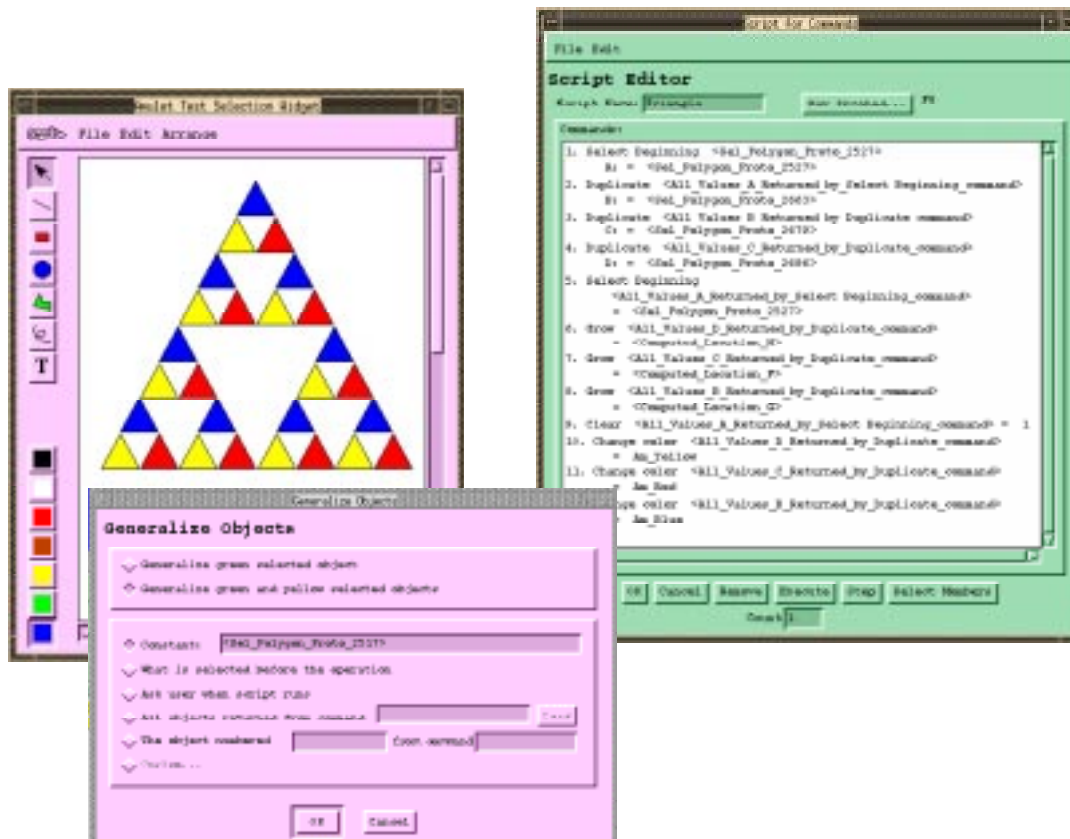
Script for Commands

File Edit

Script Editor

Script Name: Triangle

Commands:

1. Select Beginning <Sel_Polygon_Proto_2527>
A: = <Sel_Polygon_Proto_2527>
2. Duplicate <All Values A Returned by Select Beginning command>
B: = <Sel_Polygon_Proto_2563>
3. Duplicate <All Values B Returned by Duplicate command>
C: = <Sel_Polygon_Proto_2670>
4. Duplicate <All_Values_C_Returned_by_Duplicate_command>
D: = <Sel_Polygon_Proto_2686>
5. Select Beginning
<All_Values_A_Returned_by_Select Beginning_command>
= <Sel_Polygon_Proto_2527>
6. Grow <All_Values_D_Returned_by_Duplicate_command>
= <Computed_Location_N>
7. Grow <All Values C Returned by Duplicate command>
= <Computed_Location_P>
8. Grow <All Values B Returned by Duplicate command>
= <Computed_Location_Q>
9. Clear <All_Values_A_Returned_by_Select Beginning_command> = 1
10. Change color <All Values D Returned by Duplicate command>
= Am_Yellow
11. Change color <All_Values_C_Returned_by_Duplicate_command>
= Am_Red
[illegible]nge color <All_Values_B_Returned_by_Duplicate_command>
= Am_Blue

OK Cancel Remove Execute Step Select Members
Count: 1

Gamelet Test Selection Widget

File Edit Arrange

T

Generalize Object

Generalize Objects

Generalize green selected object
Generalize green and yellow selected objects

Constant: <Sel_Polygon_Proto_2527>
What is selected before the operation
Ask user when script runs
All objects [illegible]
The object numbered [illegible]
Custom...

OK Cancel